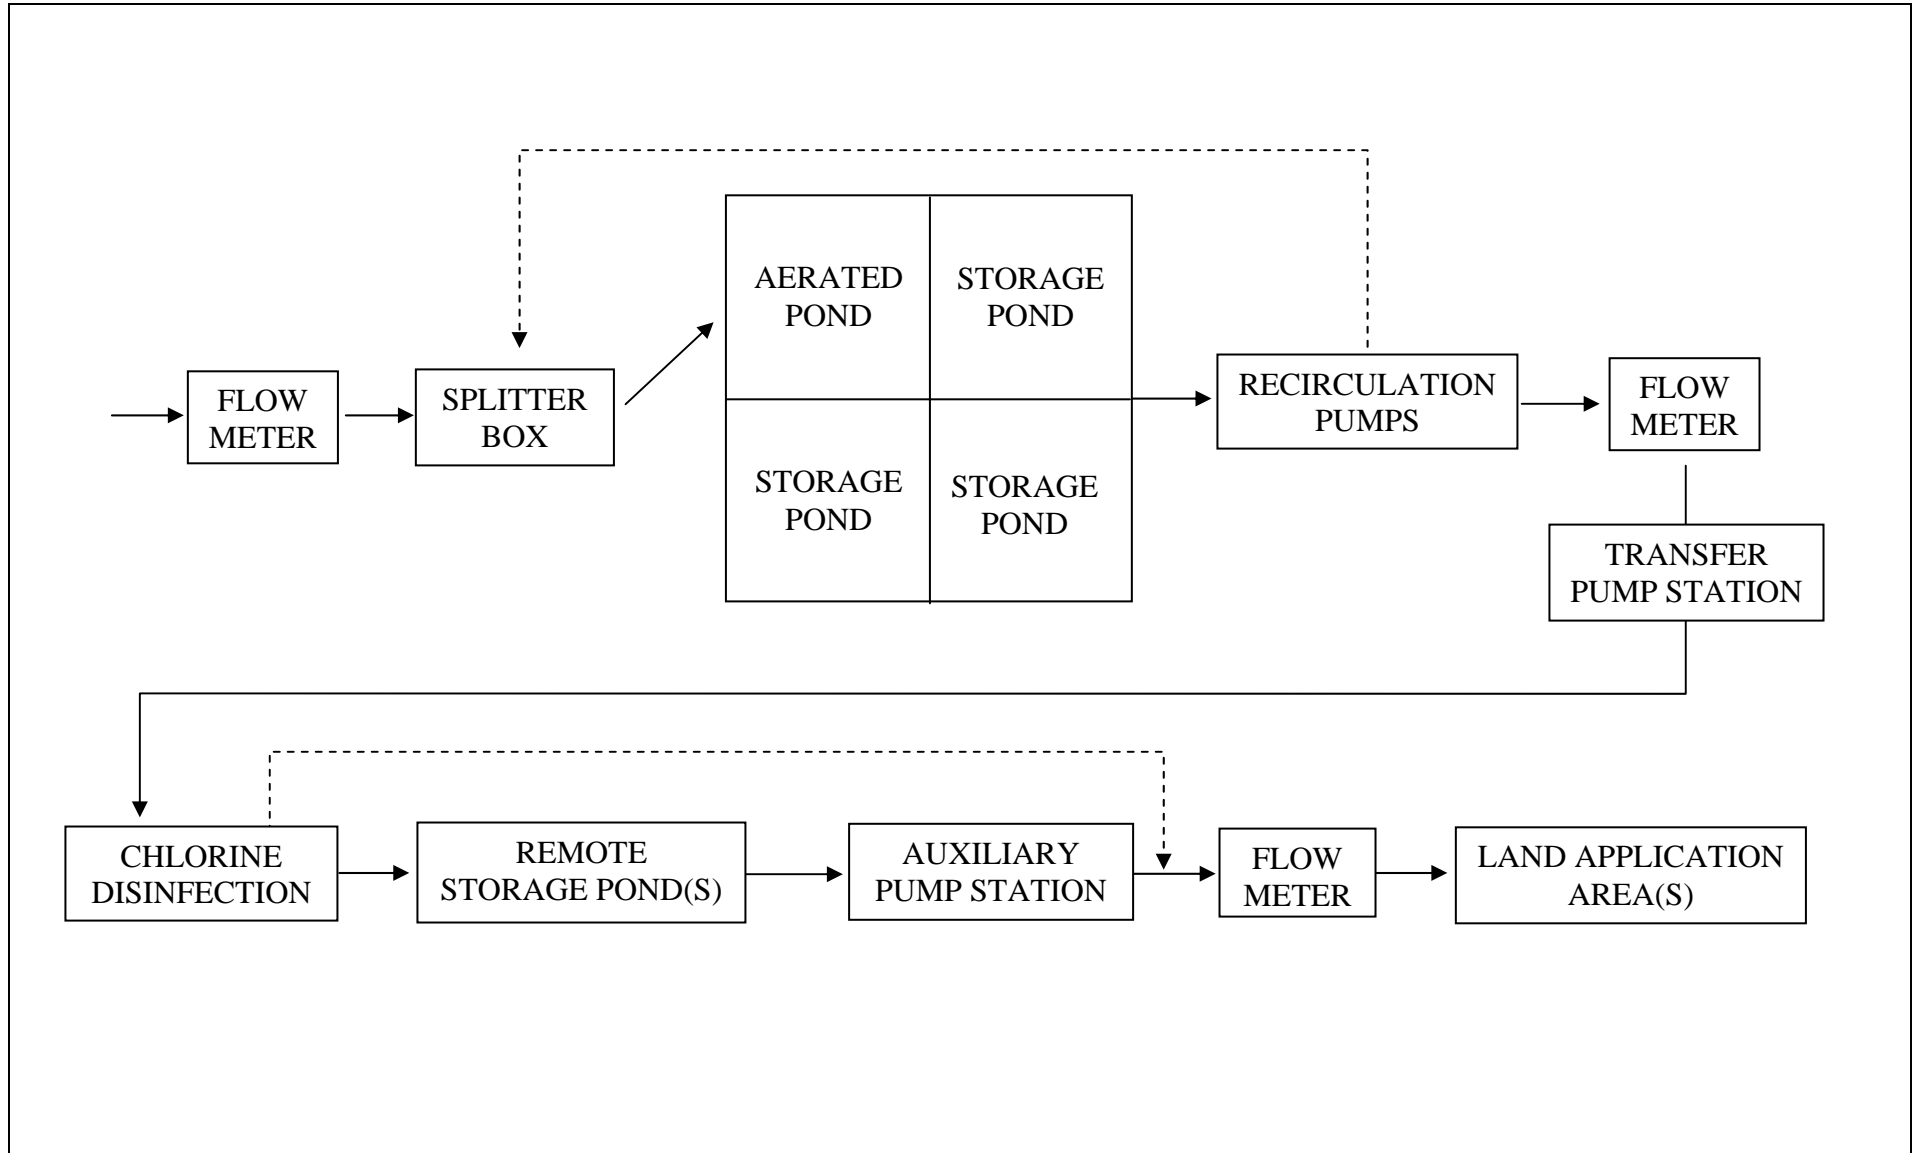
FLOW METER

SPLITTER BOX

AERATED POND

STORAGE POND

STORAGE POND

STORAGE POND

RECIRCULATION PUMPS

FLOW METER

TRANSFER PUMP STATION

CHLORINE DISINFECTION

REMOTE STORAGE POND(S)

AUXILIARY PUMP STATION

FLOW METER

LAND APPLICATION AREA(S)